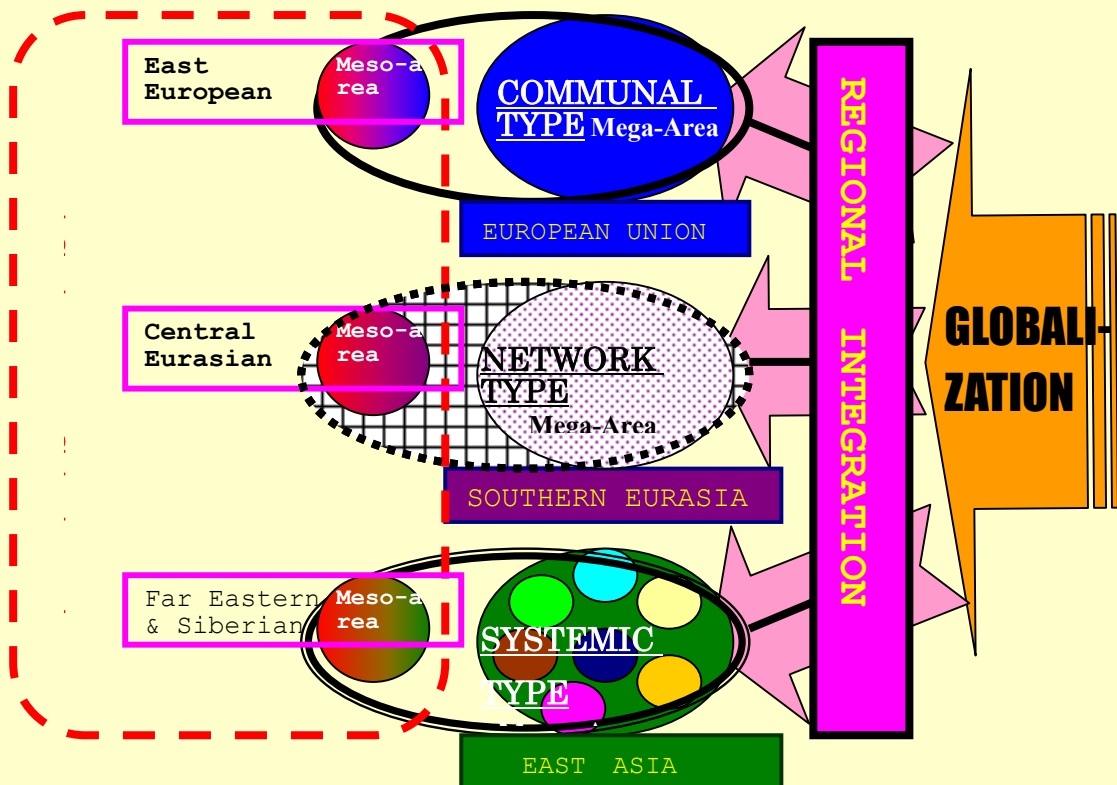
East European

Meso-area

COMMUNAL TYPE Mega-Area

EUROPEAN UNION

Central Eurasian

Meso-area

NETWORK TYPE Mega-Area

SOUTHERN EURASIA

Far Eastern & Siberian

Meso-area

SYSTEMIC TYPE

EAST ASIA

REGIONAL INTEGRATION

GLOBALIZATION